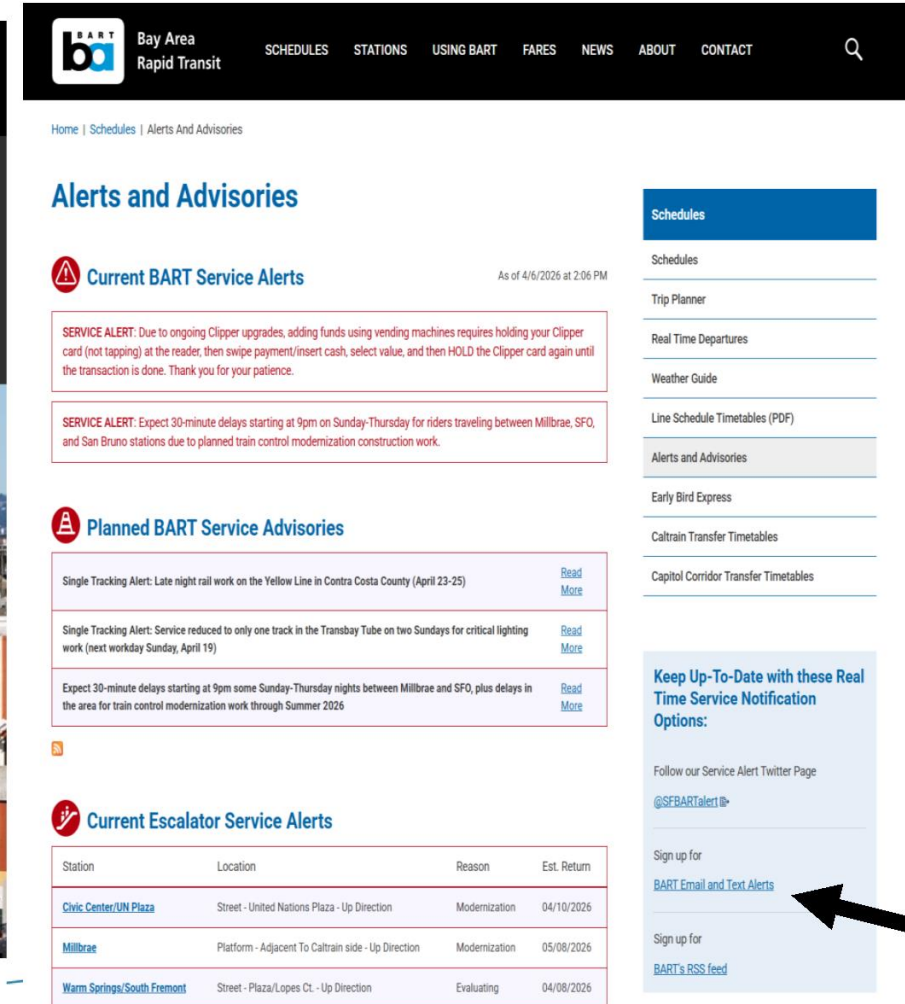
BART ba Bay Area Rapid Transit

SCHEDULES STATIONS USING BART FARES NEWS ABOUT CONTACT

Home | Schedules | Alerts And Advisories

Alerts and Advisories

Current BART Service Alerts

As of 4/6/2026 at 2:06 PM

SERVICE ALERT: Due to ongoing Clipper upgrades, adding funds using vending machines requires holding your Clipper card (not tapping) at the reader, then swipe payment/insert cash, select value, and then HOLD the Clipper card again until the transaction is done. Thank you for your patience.

SERVICE ALERT: Expect 30-minute delays starting at 9pm on Sunday-Thursday for riders traveling between Millbrae, SFO, and San Bruno stations due to planned train control modernization construction work.

Planned BART Service Advisories

| | |
|---|---|
| Single Tracking Alert: Late night rail work on the Yellow Line in Contra Costa County (April 23-25) | Read More |
| Single Tracking Alert: Service reduced to only one track in the Transbay Tube on two Sundays for critical lighting work (next workday Sunday, April 19) | Read More |
| Expect 30-minute delays starting at 9pm some Sunday-Thursday nights between Millbrae and SFO, plus delays in the area for train control modernization work through Summer 2026 | Read More |

Current Escalator Service Alerts

| Station | Location | Reason | Est. Return |
|---|---|---|---|
| Civic Center/UN Plaza | Street - United Nations Plaza - Up Direction | Modernization | 04/10/2026 |
| Millbrae | Platform - Adjacent To Caltrain side - Up Direction | Modernization | 05/08/2026 |
| Warm Springs/South Fremont | Street - Plaza/Lopes Ct. - Up Direction | Evaluating | 04/08/2026 |

Schedules

Schedules

Trip Planner

Real Time Departures

Weather Guide

Line Schedule Timetables (PDF)

Alerts and Advisories

Early Bird Express

Caltrain Transfer Timetables

Capitol Corridor Transfer Timetables

Keep Up-To-Date with these Real Time Service Notification Options:

Follow our Service Alert Twitter Page

@SFBARTalert

Sign up for

BART Email and Text Alerts

Sign up for

BART's RSS feed